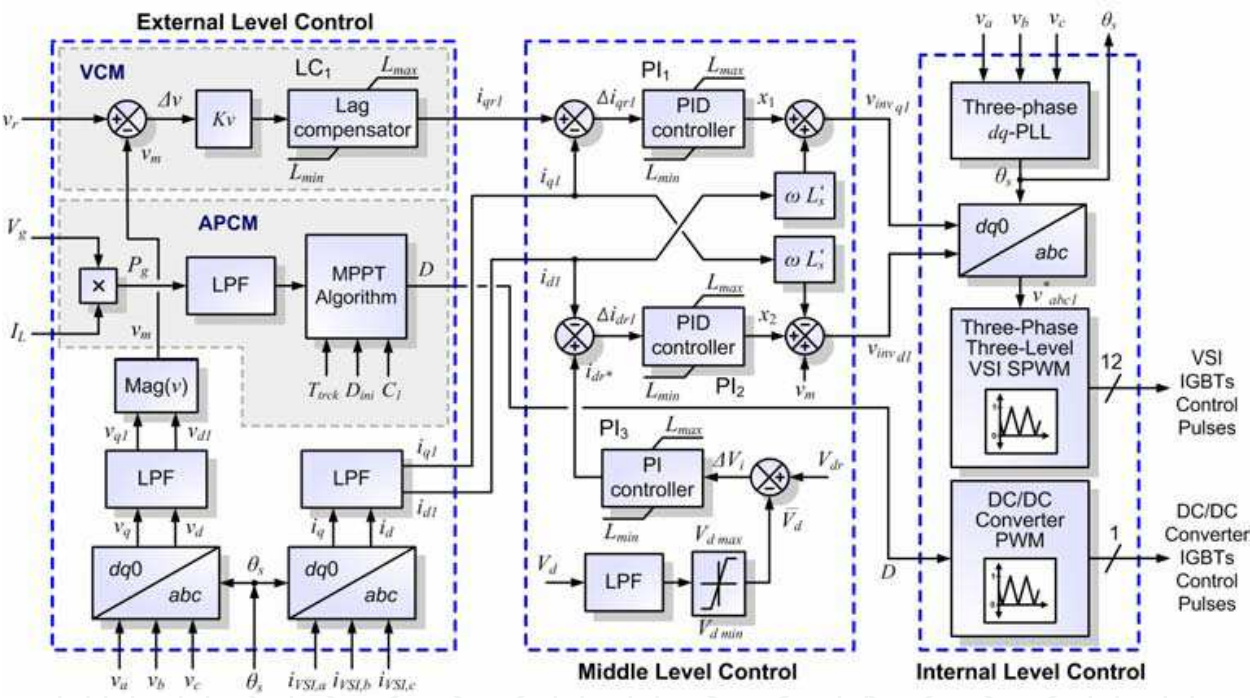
External Level Control

VCM

$v_r$ $\Delta v$ $Kv$ $LC_1$ $L_{max}$ Lag compensator $L_{min}$ $v_m$ $i_{qr1}$

APCM

$V_g$ $P_g$ $I_L$ LPF MPPT Algorithm $D$ $T_{trck}$ $D_{ini}$ $C_1$ $v_m$

Mag($v$)

$v_{q1}$ $v_{d1}$

LPF

$v_q$ $v_d$

$dq0$ $abc$

$\theta_s$

$v_a$ $v_b$ $v_c$ $\theta_s$

LPF $i_{q1}$ $i_{d1}$ $i_q$ $i_d$

$dq0$ $abc$

$i_{VSI,a}$ $i_{VSI,b}$ $i_{VSI,c}$

$PI_1$ $\Delta i_{qr1}$ $L_{max}$ PID controller $L_{min}$ $x_1$ $i_{q1}$

$\omega L_s'$

$\omega L_s'$

$i_{d1}$ $\Delta i_{dr1}$ $L_{max}$ PID controller $L_{min}$ $PI_2$ $x_2$ $i_{dr^*}$ $v_m$

$PI_3$ $L_{max}$ PI controller $L_{min}$ $\Delta V_i$ $V_{dr}$ $\bar{V}_d$

$V_d$ LPF $V_{d\,max}$ $V_{d\,min}$

Middle Level Control

$v_a$ $v_b$ $v_c$ $\theta_s$

Three-phase $dq$-PLL

$\theta_s$

$v_{inv\,q1}$

$dq0$ $abc$

$v_{inv\,d1}$

$v^*_{abc1}$

Three-Phase Three-Level VSI SPWM

12

VSI IGBTs Control Pulses

$D$

DC/DC Converter PWM

1

DC/DC Converter IGBTs Control Pulses

Internal Level Control